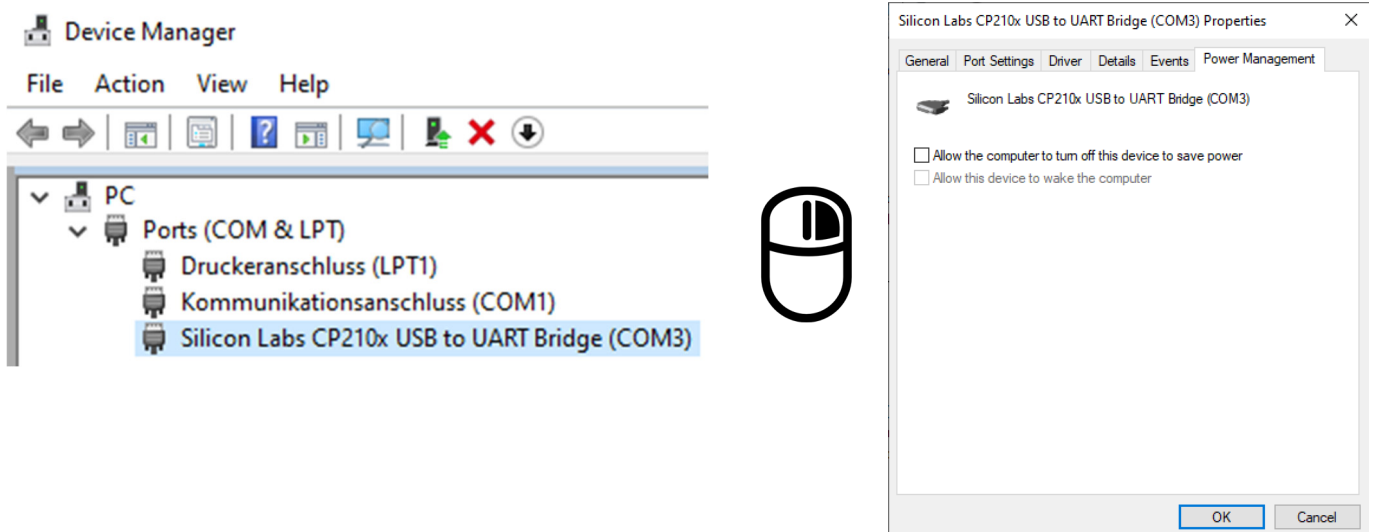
Device Manager

File Action View Help

PC
Ports (COM & LPT)
Druckeranschluss (LPT1)
Kommunikationsanschluss (COM1)
Silicon Labs CP210x USB to UART Bridge (COM3)

Silicon Labs CP210x USB to UART Bridge (COM3) Properties

General | Port Settings | Driver | Details | Events | Power Management

Silicon Labs CP210x USB to UART Bridge (COM3)

Allow the computer to turn off this device to save power
Allow this device to wake the computer

OK Cancel